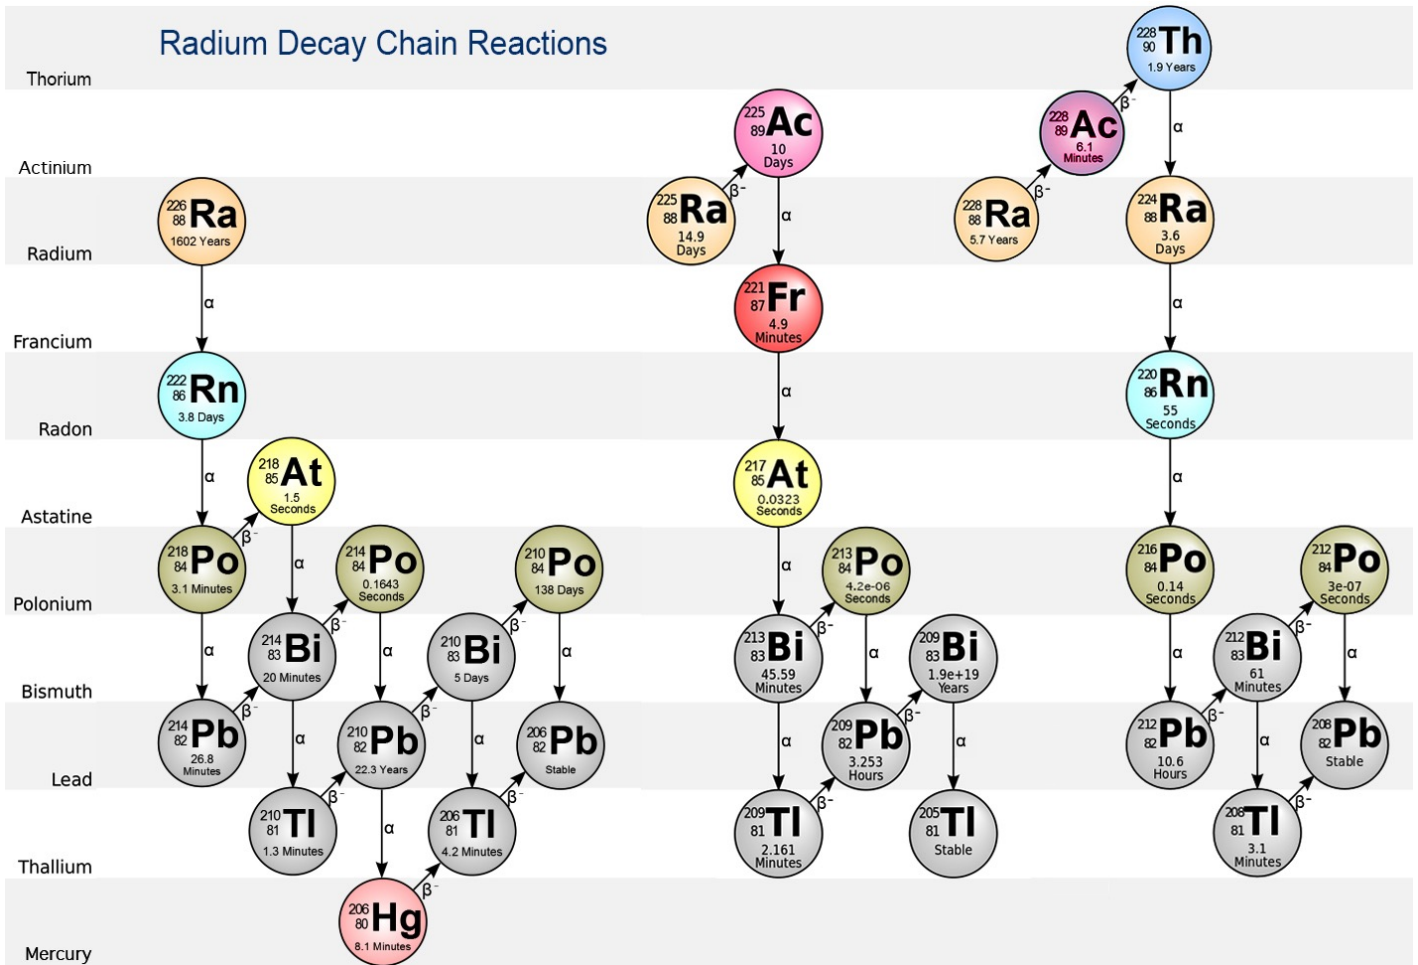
Radium Decay Chain Reactions

Thorium
Actinium
Radium
Francium
Radon
Astatine
Polonium
Bismuth
Lead
Thallium
Mercury

$^{226}_{88}$Ra 1602 Years
α
$^{222}_{86}$Rn 3.8 Days
α
$^{218}_{84}$Po 3.1 Minutes
β-
$^{218}_{85}$At 1.5 Seconds
α
α
$^{214}_{82}$Pb 26.8 Minutes
β-
$^{214}_{83}$Bi 20 Minutes
β-
$^{214}_{84}$Po 0.1643 Seconds
α
α
$^{210}_{81}$Tl 1.3 Minutes
β-
$^{210}_{82}$Pb 22.3 Years
α
$^{206}_{80}$Hg 8.1 Minutes
β-
β-
$^{210}_{83}$Bi 5 Days
β-
$^{210}_{84}$Po 138 Days
α
α
$^{206}_{81}$Tl 4.2 Minutes
β-
$^{206}_{82}$Pb Stable

$^{225}_{88}$Ra 14.9 Days
β-
$^{225}_{89}$Ac 10 Days
α
$^{221}_{87}$Fr 4.9 Minutes
α
$^{217}_{85}$At 0.0323 Seconds
α
$^{213}_{83}$Bi 45.59 Minutes
β-
$^{213}_{84}$Po 4.2e-06 Seconds
α
α
$^{209}_{81}$Tl 2.161 Minutes
β-
$^{209}_{82}$Pb 3.253 Hours
β-
$^{209}_{83}$Bi 1.9e+19 Years
α
$^{205}_{81}$Tl Stable

$^{228}_{88}$Ra 5.7 Years
β-
$^{228}_{89}$Ac 6.1 Minutes
β-
$^{228}_{90}$Th 1.9 Years
α
$^{224}_{88}$Ra 3.6 Days
α
$^{220}_{86}$Rn 55 Seconds
α
$^{216}_{84}$Po 0.14 Seconds
α
$^{212}_{82}$Pb 10.6 Hours
β-
$^{212}_{83}$Bi 61 Minutes
β-
$^{212}_{84}$Po 3e-07 Seconds
α
α
$^{208}_{81}$Tl 3.1 Minutes
β-
$^{208}_{82}$Pb Stable